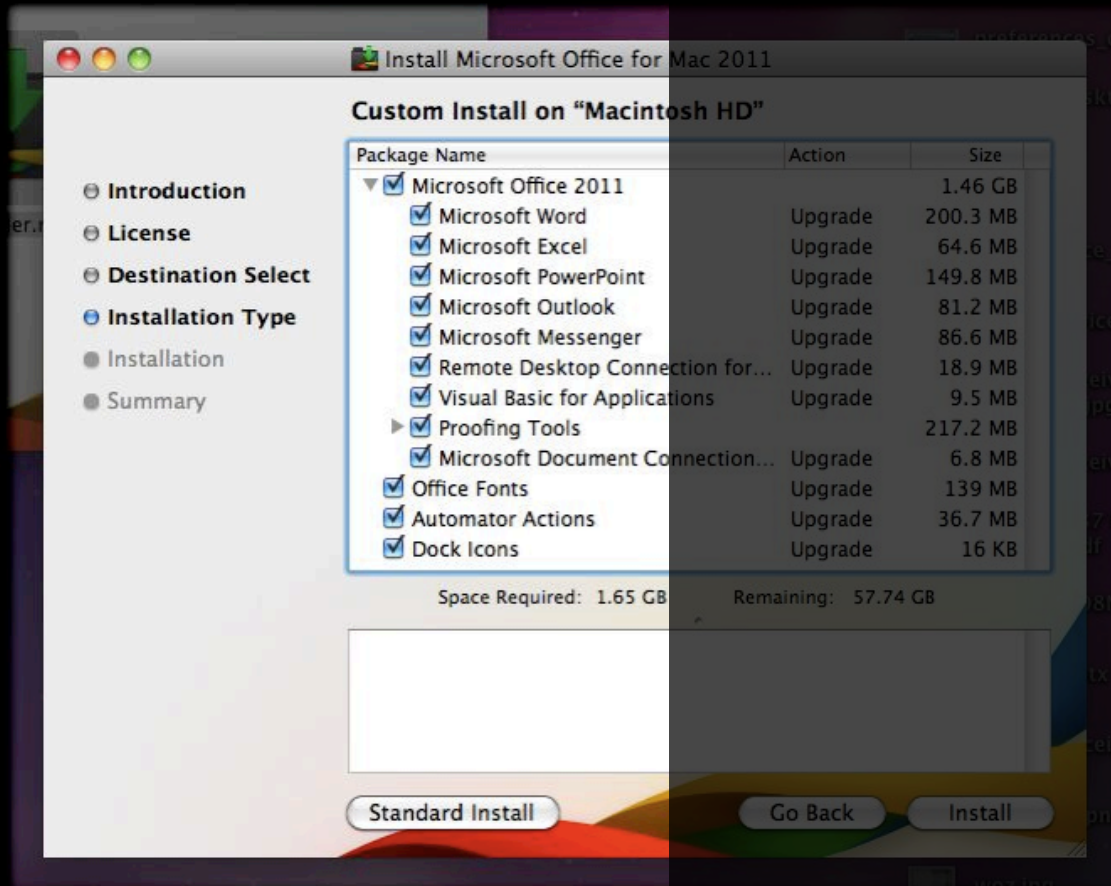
Install Microsoft Office for Mac 2011

Custom Install on “Macintosh HD”

Introduction
License
Destination Select
Installation Type
Installation
Summary

| Package Name | Action | Size |
|---|---|---|
| Microsoft Office 2011 | | 1.46 GB |
| Microsoft Word | Upgrade | 200.3 MB |
| Microsoft Excel | Upgrade | 64.6 MB |
| Microsoft PowerPoint | Upgrade | 149.8 MB |
| Microsoft Outlook | Upgrade | 81.2 MB |
| Microsoft Messenger | Upgrade | 86.6 MB |
| Remote Desktop Connection for… | Upgrade | 18.9 MB |
| Visual Basic for Applications | Upgrade | 9.5 MB |
| Proofing Tools | | 217.2 MB |
| Microsoft Document Connection… | Upgrade | 6.8 MB |
| Office Fonts | Upgrade | 139 MB |
| Automator Actions | Upgrade | 36.7 MB |
| Dock Icons | Upgrade | 16 KB |

Space Required: 1.65 GB Remaining: 57.74 GB

Standard Install
Go Back
Install